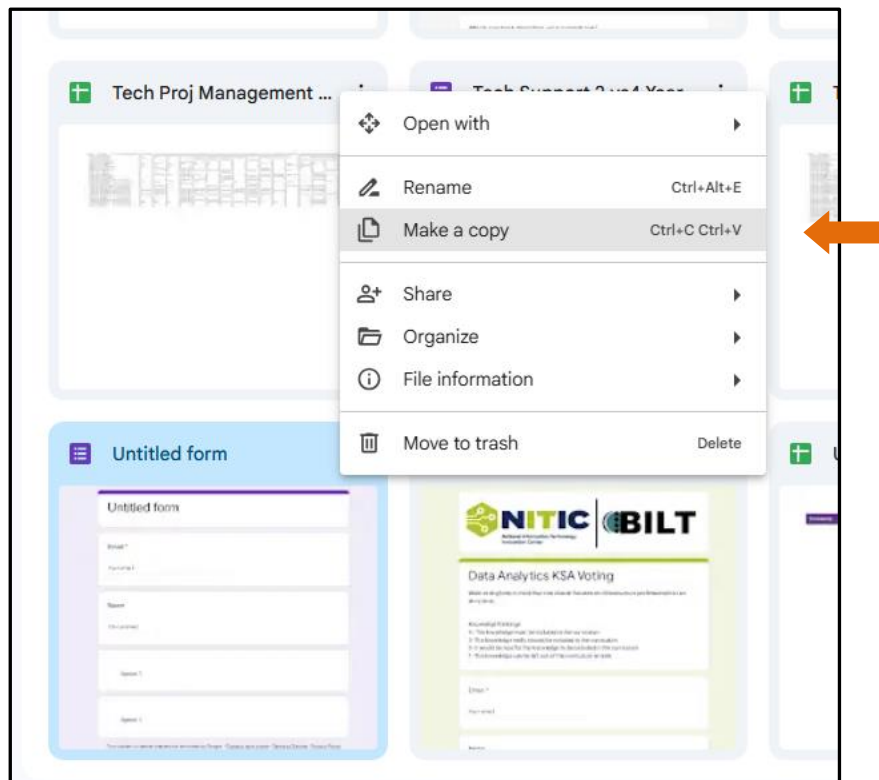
Tech Proj Management ...

Tech Support 2 v24 Year

Open with

Rename Ctrl+Alt+E

Make a copy Ctrl+C Ctrl+V

Share

Organize

File information

Move to trash Delete

Untitled form

Untitled form

NITIC BILT

Data Analytics KSA Voting